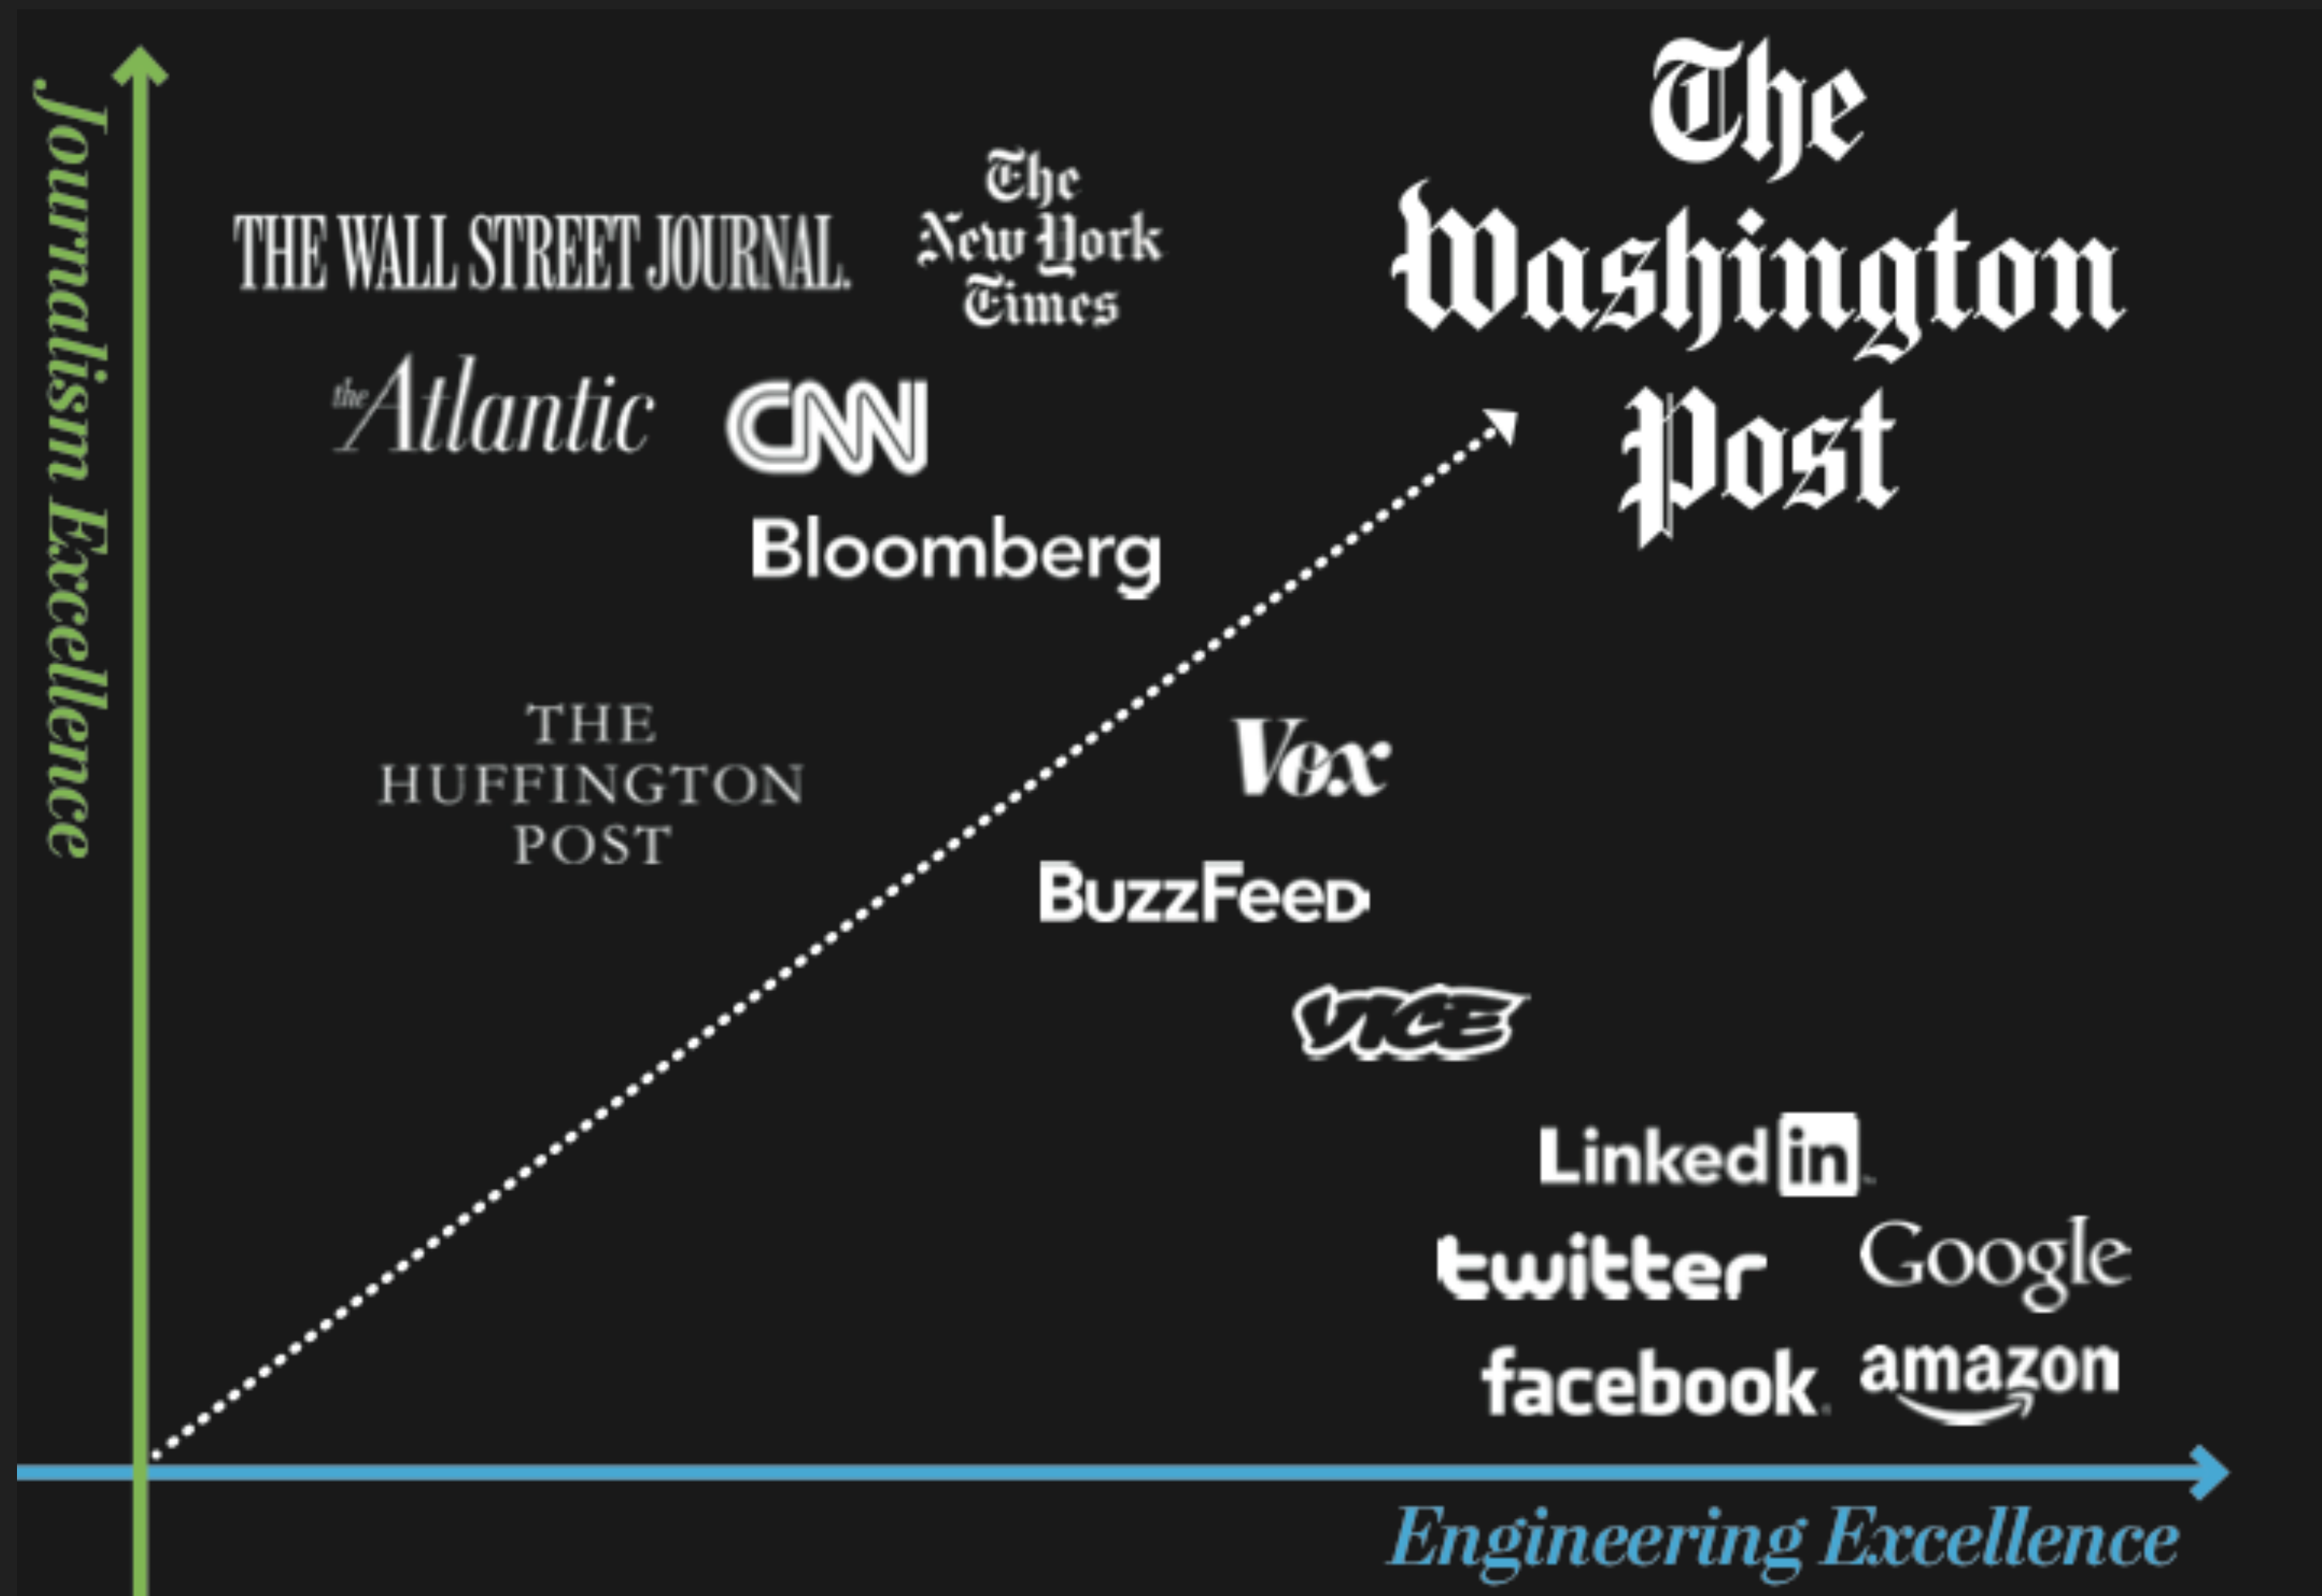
Journalism Excellence

THE WALL STREET JOURNAL.

The New York Times

The Washington Post

the Atlantic

CNN

Bloomberg

THE HUFFINGTON POST

Vox

BuzzFeed

VICE

LinkedIn

twitter

Google

facebook

amazon

Engineering Excellence